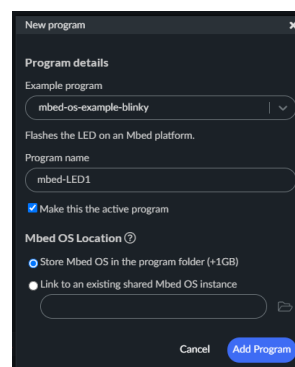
New program

Program details

Example program

mbed-os-example-blinky

Flashes the LED on an Mbed platform.

Program name

mbed-LED1

Make this the active program

Mbed OS Location

Store Mbed OS in the program folder (+1GB)

Link to an existing shared Mbed OS instance

Cancel

Add Program